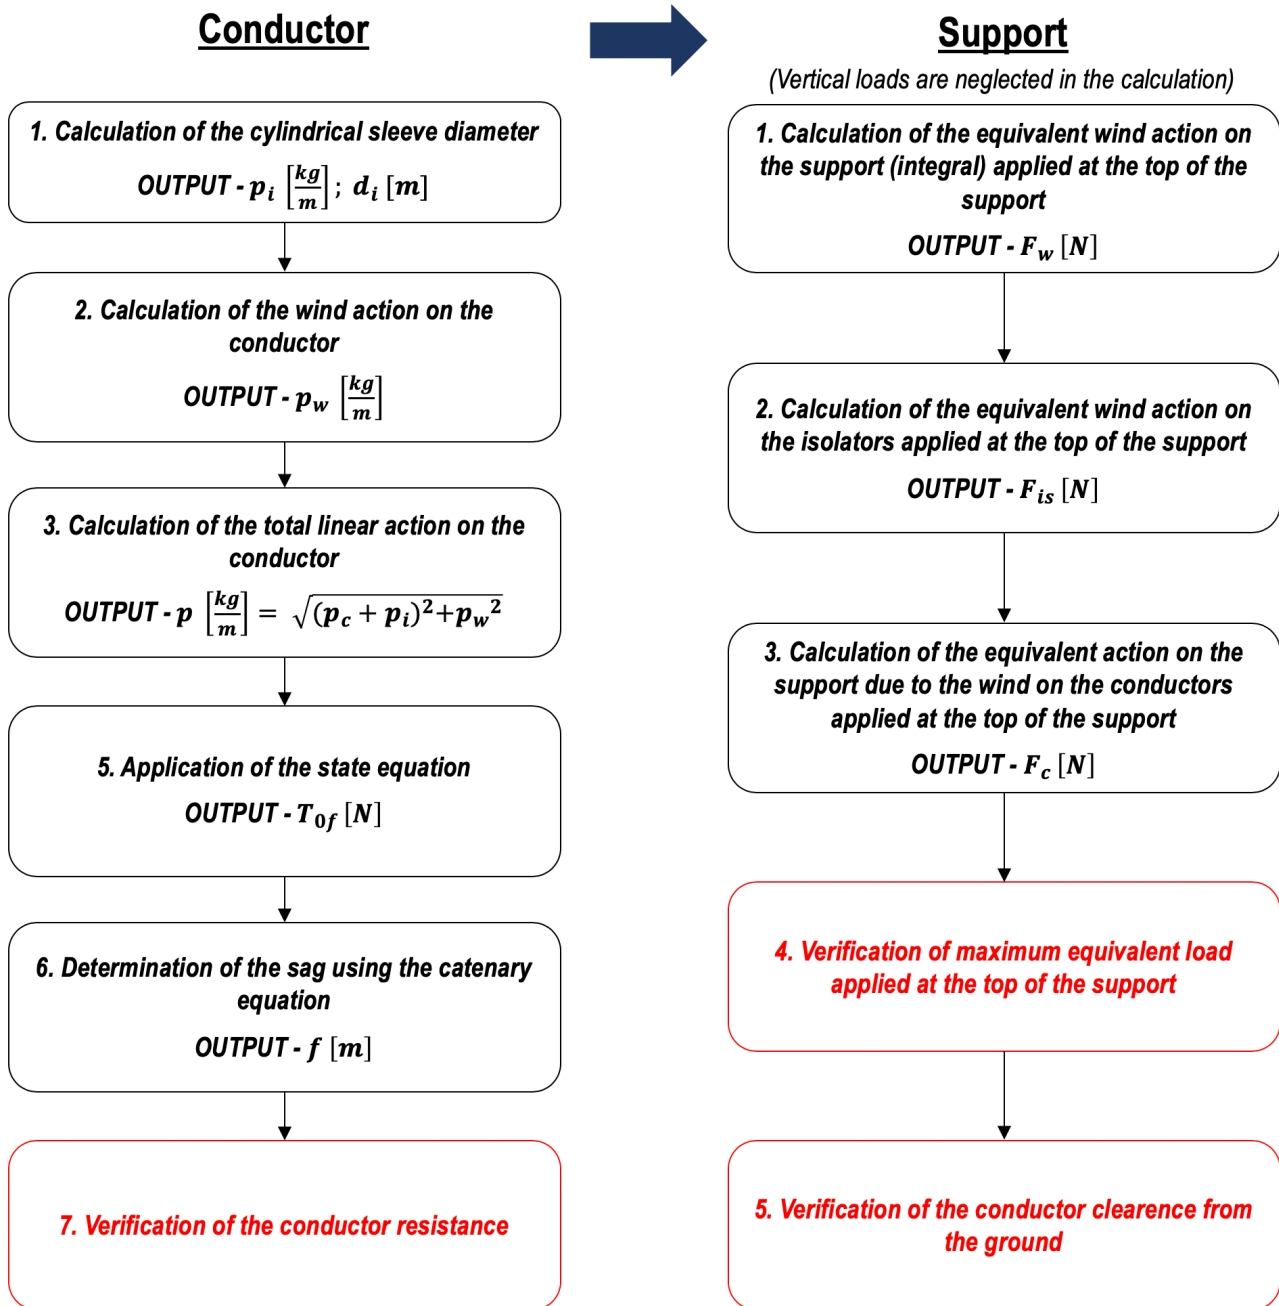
Conductor

1. Calculation of the cylindrical sleeve diameter

OUTPUT - $p_i \left[\frac{kg}{m}\right]$; $d_i\ [m]$

2. Calculation of the wind action on the conductor

OUTPUT - $p_w \left[\frac{kg}{m}\right]$

3. Calculation of the total linear action on the conductor

OUTPUT - $p \left[\frac{kg}{m}\right] = \sqrt{(p_c + p_i)^2 + {p_w}^2}$

5. Application of the state equation

OUTPUT - $T_{0f}\ [N]$

6. Determination of the sag using the catenary equation

OUTPUT - $f\ [m]$

7. Verification of the conductor resistance

Support

(Vertical loads are neglected in the calculation)

1. Calculation of the equivalent wind action on the support (integral) applied at the top of the support

OUTPUT - $F_w\ [N]$

2. Calculation of the equivalent wind action on the isolators applied at the top of the support

OUTPUT - $F_{is}\ [N]$

3. Calculation of the equivalent action on the support due to the wind on the conductors applied at the top of the support

OUTPUT - $F_c\ [N]$

4. Verification of maximum equivalent load applied at the top of the support

5. Verification of the conductor clearence from the ground